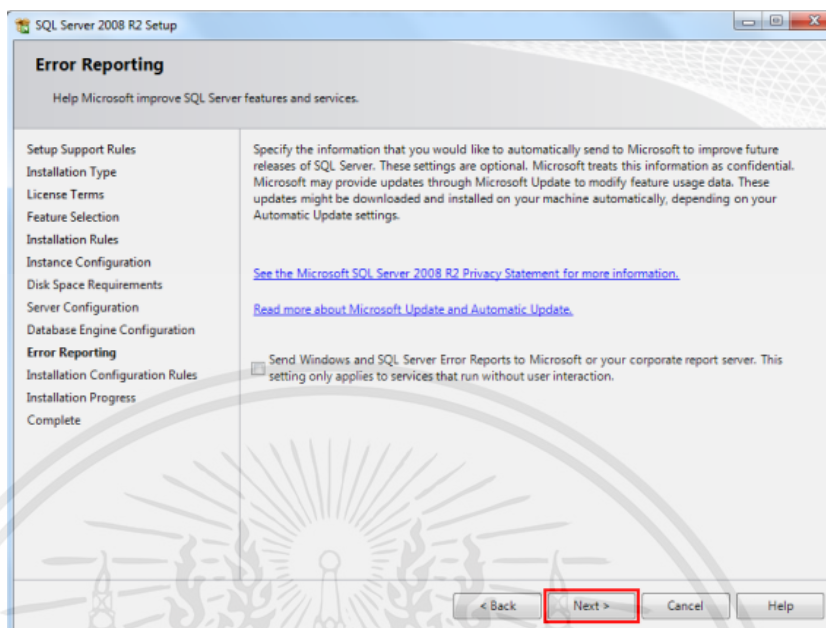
SQL Server 2008 R2 Setup

Error Reporting

Help Microsoft improve SQL Server features and services.

Setup Support Rules
Installation Type
License Terms
Feature Selection
Installation Rules
Instance Configuration
Disk Space Requirements
Server Configuration
Database Engine Configuration
Error Reporting
Installation Configuration Rules
Installation Progress
Complete

Specify the information that you would like to automatically send to Microsoft to improve future releases of SQL Server. These settings are optional. Microsoft treats this information as confidential. Microsoft may provide updates through Microsoft Update to modify feature usage data. These updates might be downloaded and installed on your machine automatically, depending on your Automatic Update settings.

See the Microsoft SQL Server 2008 R2 Privacy Statement for more information.

Read more about Microsoft Update and Automatic Update.

Send Windows and SQL Server Error Reports to Microsoft or your corporate report server. This setting only applies to services that run without user interaction.

< Back
Next >
Cancel
Help